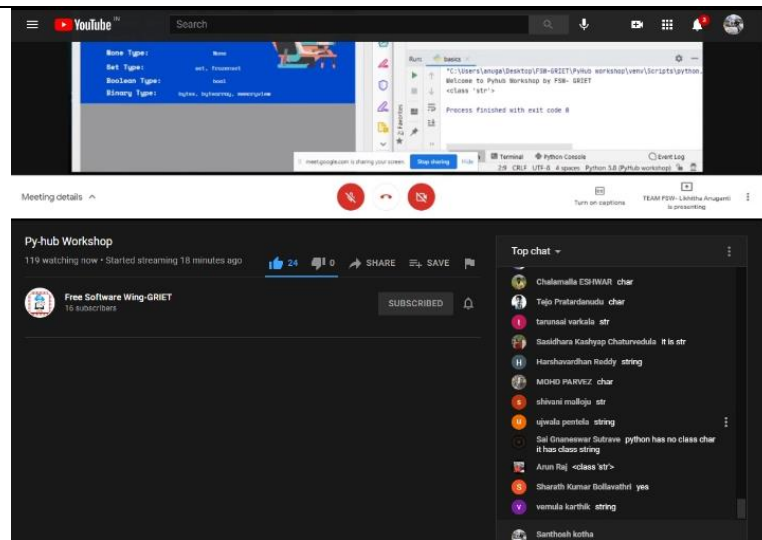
YouTube IN

Search

3

None Type: None
Set Type: set, frozenset
Boolean Type: bool
Binary Type: bytes, bytearray, memoryview

Run: basics

"C:\Users\anuga\Desktop\FSW-GRIET\PyHub workshop\venv\Scripts\python.
Welcome to Pyhub Workshop by FSW- GRIET
<class 'str'>

Process finished with exit code 0

meet.google.com is sharing your screen. Stop sharing Hide

Terminal Python Console Event Log
2:9 CRLF UTF-8 4 spaces Python 3.8 (PyHub workshop)

Meeting details

Turn on captions

TEAM FSW- Likhitha Aruganti is presenting

Py-hub Workshop
119 watching now • Started streaming 18 minutes ago

24 0 SHARE SAVE

Free Software Wing-GRIET
16 subscribers

SUBSCRIBED

Top chat

Chalamalla ESHWAR char
Tejo Pratardanudu char
tarunaai varkala str
Sasidhara Kashyap Chaturvedula it is str
Harshavardhan Reddy string
MOHD PARVEZ char
shivani malloju str
ujwala pentela string
Sai Gnaneswar Sutrave python has no class char it has class string
Arun Raj <class 'str'>
Sharath Kumar Bollavathri yes
vemula karthik string
Santhosh kotha